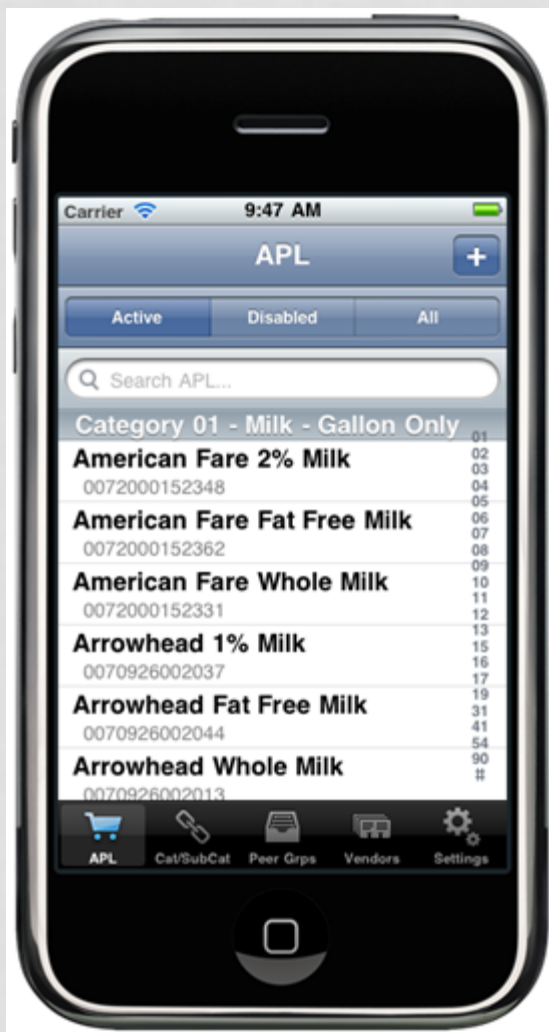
Carrier 9:47 AM

APL +

Active Disabled All

Search APL...

Category 01 - Milk - Gallon Only

American Fare 2% Milk
0072000152348

American Fare Fat Free Milk
0072000152362

American Fare Whole Milk
0072000152331

Arrowhead 1% Milk
0070926002037

Arrowhead Fat Free Milk
0070926002044

Arrowhead Whole Milk
0070926002013

01
02
03
04
05
06
07
08
09
10
11
12
13
15
16
17
19
31
41
54
90
#

APL Cat/SubCat Peer Grps Vendors Settings